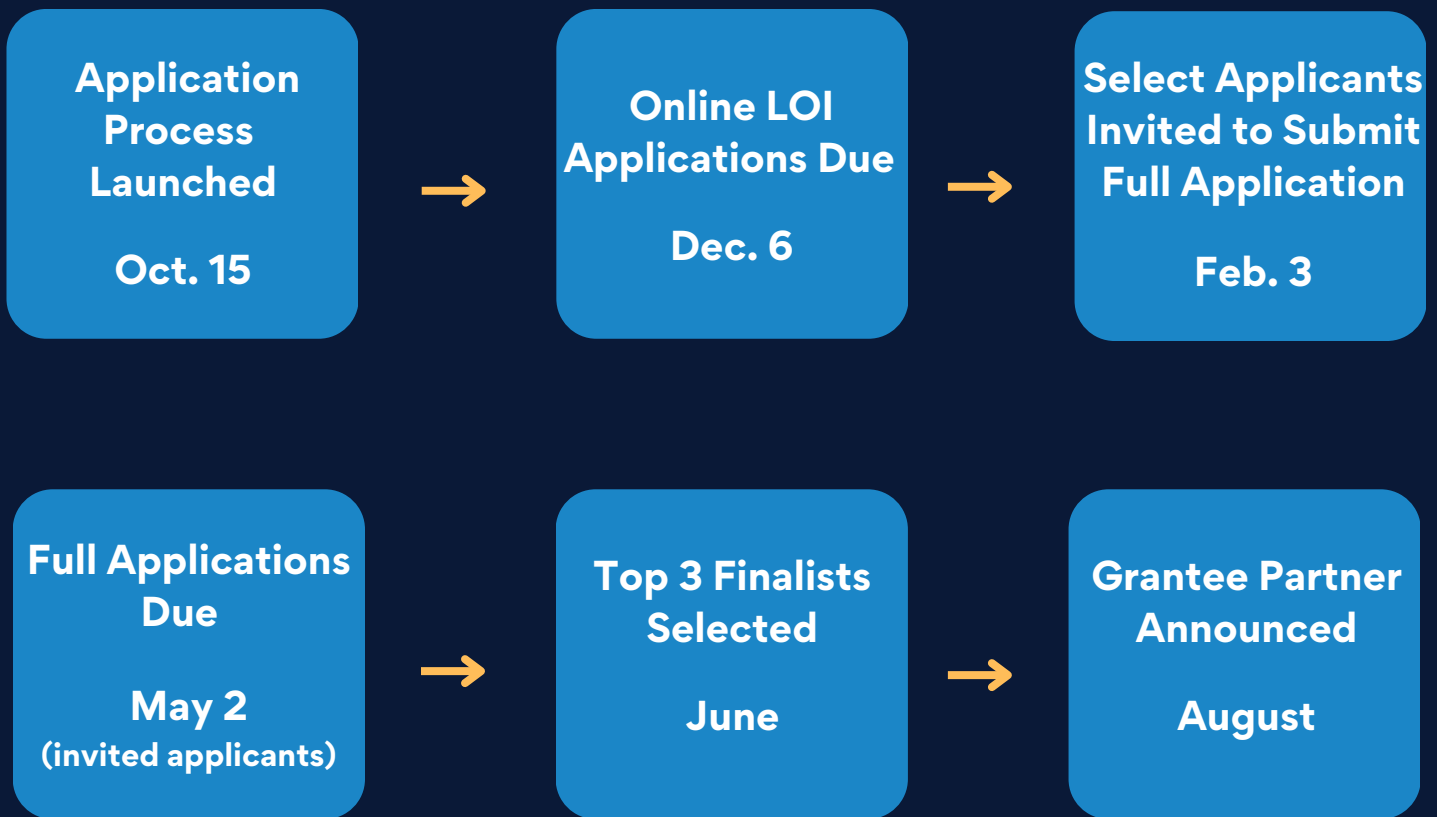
Application Process Launched

Oct. 15

Online LOI Applications Due

Dec. 6

Select Applicants Invited to Submit Full Application

Feb. 3

Full Applications Due

May 2
(invited applicants)

Top 3 Finalists Selected

June

Grantee Partner Announced

August